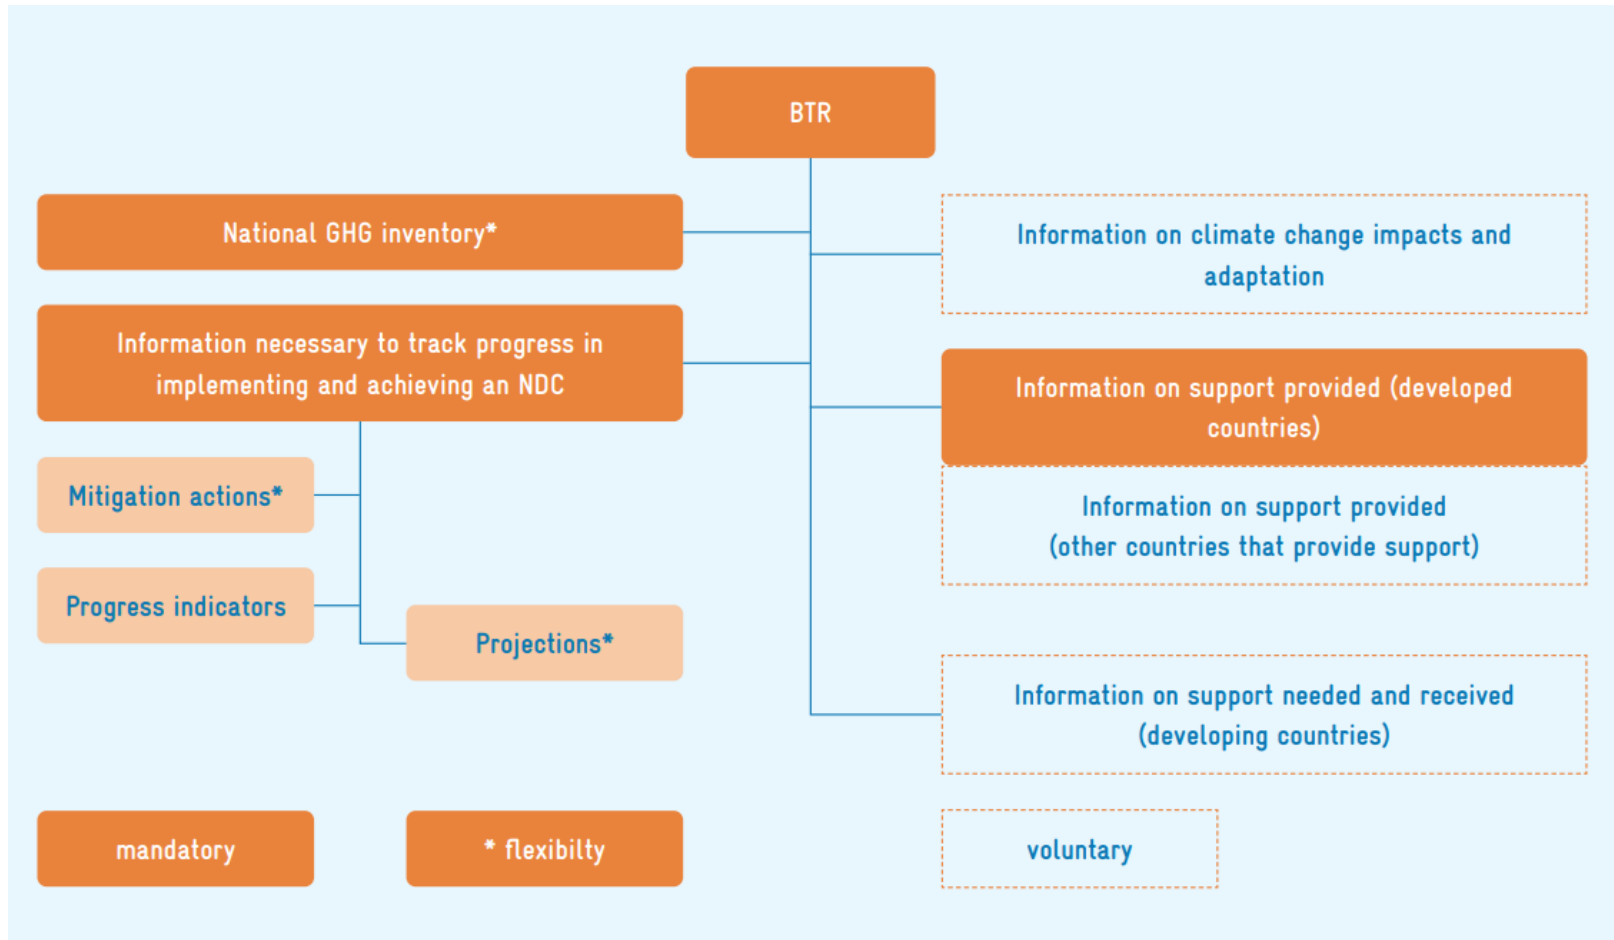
BTR

National GHG inventory*

Information on climate change impacts and adaptation

Information necessary to track progress in implementing and achieving an NDC

Information on support provided (developed countries)

Mitigation actions*

Information on support provided (other countries that provide support)

Progress indicators

Projections*

Information on support needed and received (developing countries)

mandatory

* flexibilty

voluntary